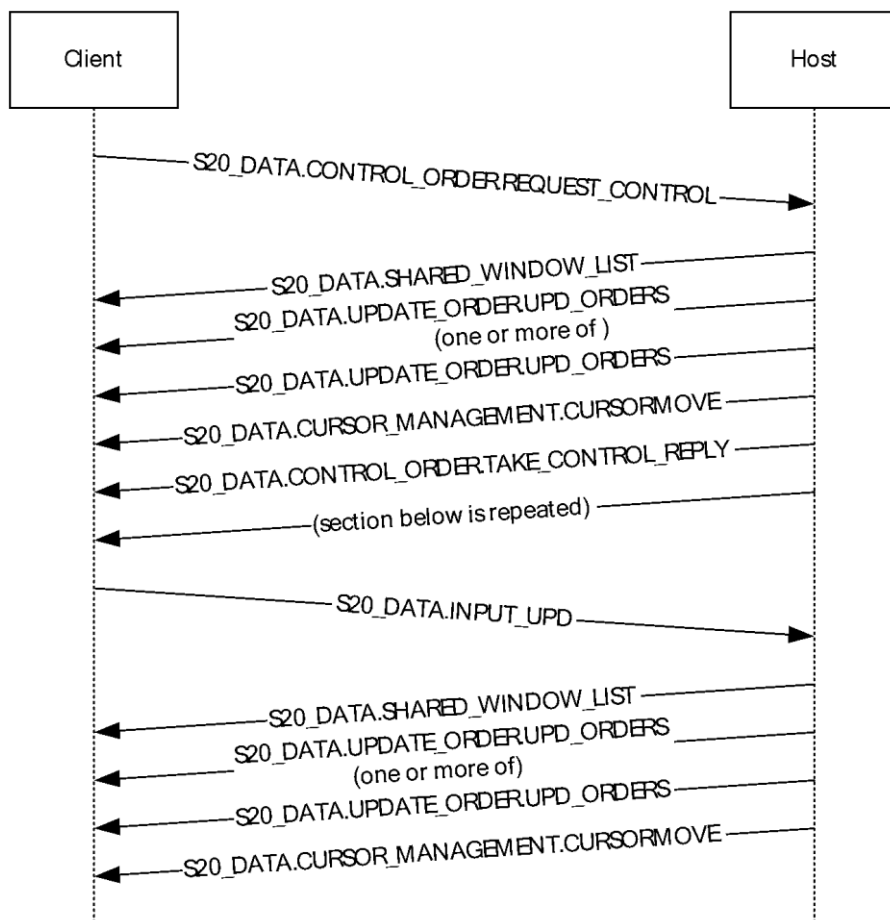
Client

Host

S20_DATA.CONTROL_ORDER.REQUEST_CONTROL

S20_DATA.SHARED_WINDOW_LIST

S20_DATA.UPDATE_ORDER.UPD_ORDERS

(one or more of )

S20_DATA.UPDATE_ORDER.UPD_ORDERS

S20_DATA.CURSOR_MANAGEMENT.CURSORMOVE

S20_DATA.CONTROL_ORDER.TAKE_CONTROL_REPLY

(section below is repeated)

S20_DATA.INPUT_UPD

S20_DATA.SHARED_WINDOW_LIST

S20_DATA.UPDATE_ORDER.UPD_ORDERS

(one or more of)

S20_DATA.UPDATE_ORDER.UPD_ORDERS

S20_DATA.CURSOR_MANAGEMENT.CURSORMOVE